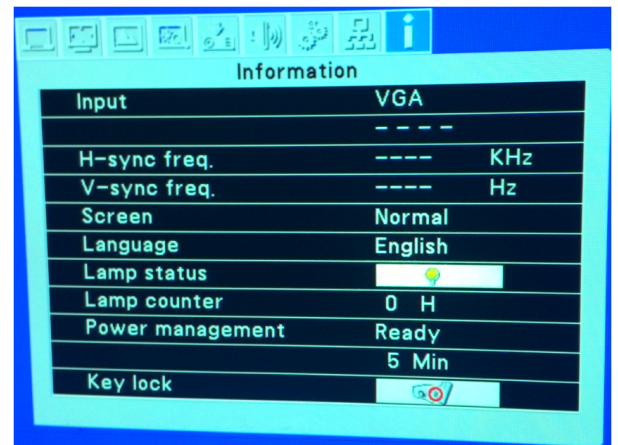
Information

| | |
|---|---|
| Input | VGA |
| | - - - - |
| H-sync freq. | ---- KHz |
| V-sync freq. | ---- Hz |
| Screen | Normal |
| Language | English |
| Lamp status | |
| Lamp counter | 0 H |
| Power management | Ready |
| | 5 Min |
| Key lock | |